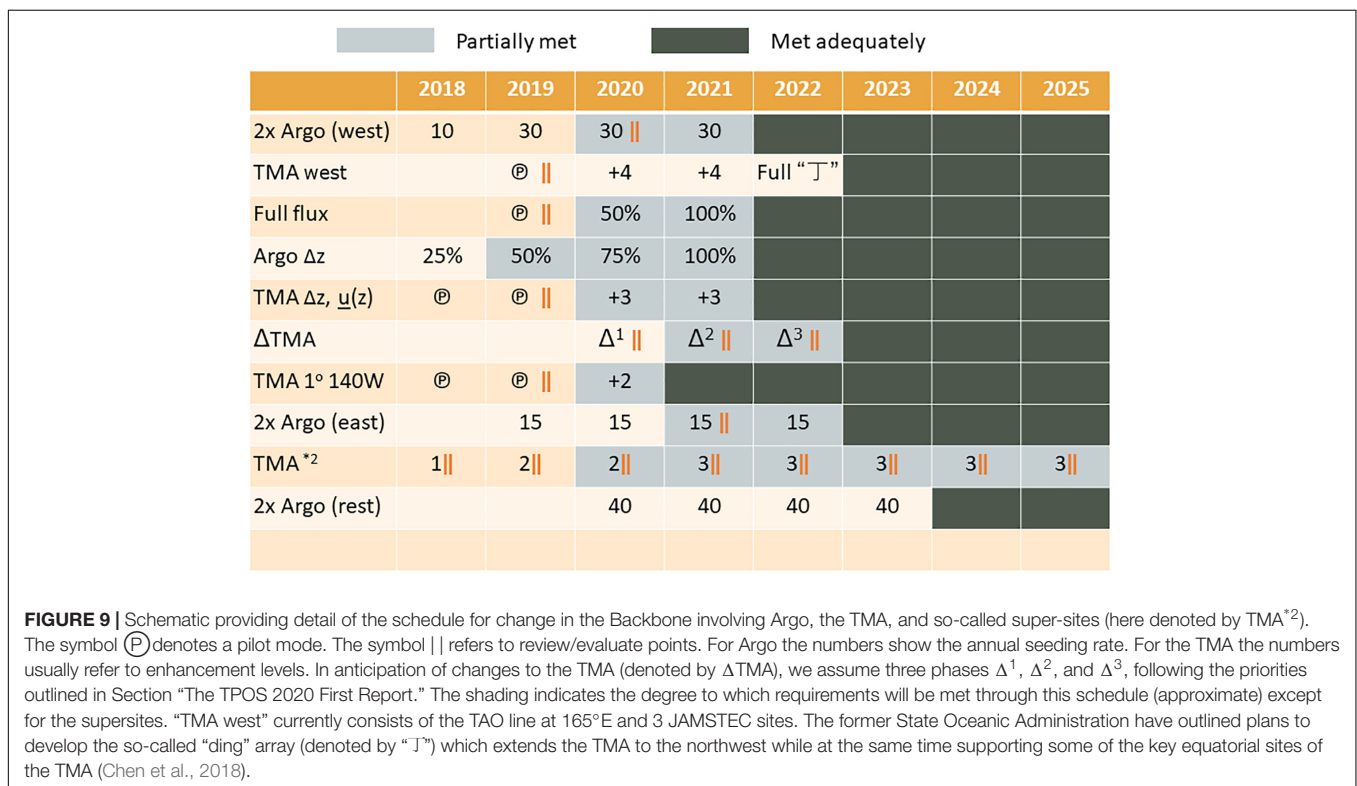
Partially met
Met adequately

| | 2018 | 2019 | 2020 | 2021 | 2022 | 2023 | 2024 | 2025 |
|---|---|---|---|---|---|---|---|---|
| 2x Argo (west) | 10 | 30 | 30 \|\| | 30 | | | | |
| TMA west | | Ⓟ \|\| | +4 | +4 | Full "丁" | | | |
| Full flux | | Ⓟ \|\| | 50% | 100% | | | | |
| Argo Δz | 25% | 50% | 75% | 100% | | | | |
| TMA Δz, u(z) | Ⓟ | Ⓟ \|\| | +3 | +3 | | | | |
| ΔTMA | | | $\Delta^1$ \|\| | $\Delta^2$ \|\| | $\Delta^3$ \|\| | | | |
| TMA 1° 140W | Ⓟ | Ⓟ \|\| | +2 | | | | | |
| 2x Argo (east) | | 15 | 15 | 15 \|\| | 15 | | | |
| TMA $^{*2}$ | 1\|\| | 2\|\| | 2\|\| | 3\|\| | 3\|\| | 3\|\| | 3\|\| | 3\|\| |
| 2x Argo (rest) | | | 40 | 40 | 40 | 40 | | |
| | | | | | | | | |

FIGURE 9 | Schematic providing detail of the schedule for change in the Backbone involving Argo, the TMA, and so-called super-sites (here denoted by TMA$^{*2}$). The symbol Ⓟ denotes a pilot mode. The symbol | | refers to review/evaluate points. For Argo the numbers show the annual seeding rate. For the TMA the numbers usually refer to enhancement levels. In anticipation of changes to the TMA (denoted by ΔTMA), we assume three phases $\Delta^1$, $\Delta^2$, and $\Delta^3$, following the priorities outlined in Section "The TPOS 2020 First Report." The shading indicates the degree to which requirements will be met through this schedule (approximate) except for the supersites. "TMA west" currently consists of the TAO line at 165°E and 3 JAMSTEC sites. The former State Oceanic Administration have outlined plans to develop the so-called "ding" array (denoted by "丁") which extends the TMA to the northwest while at the same time supporting some of the key equatorial sites of the TMA (Chen et al., 2018).